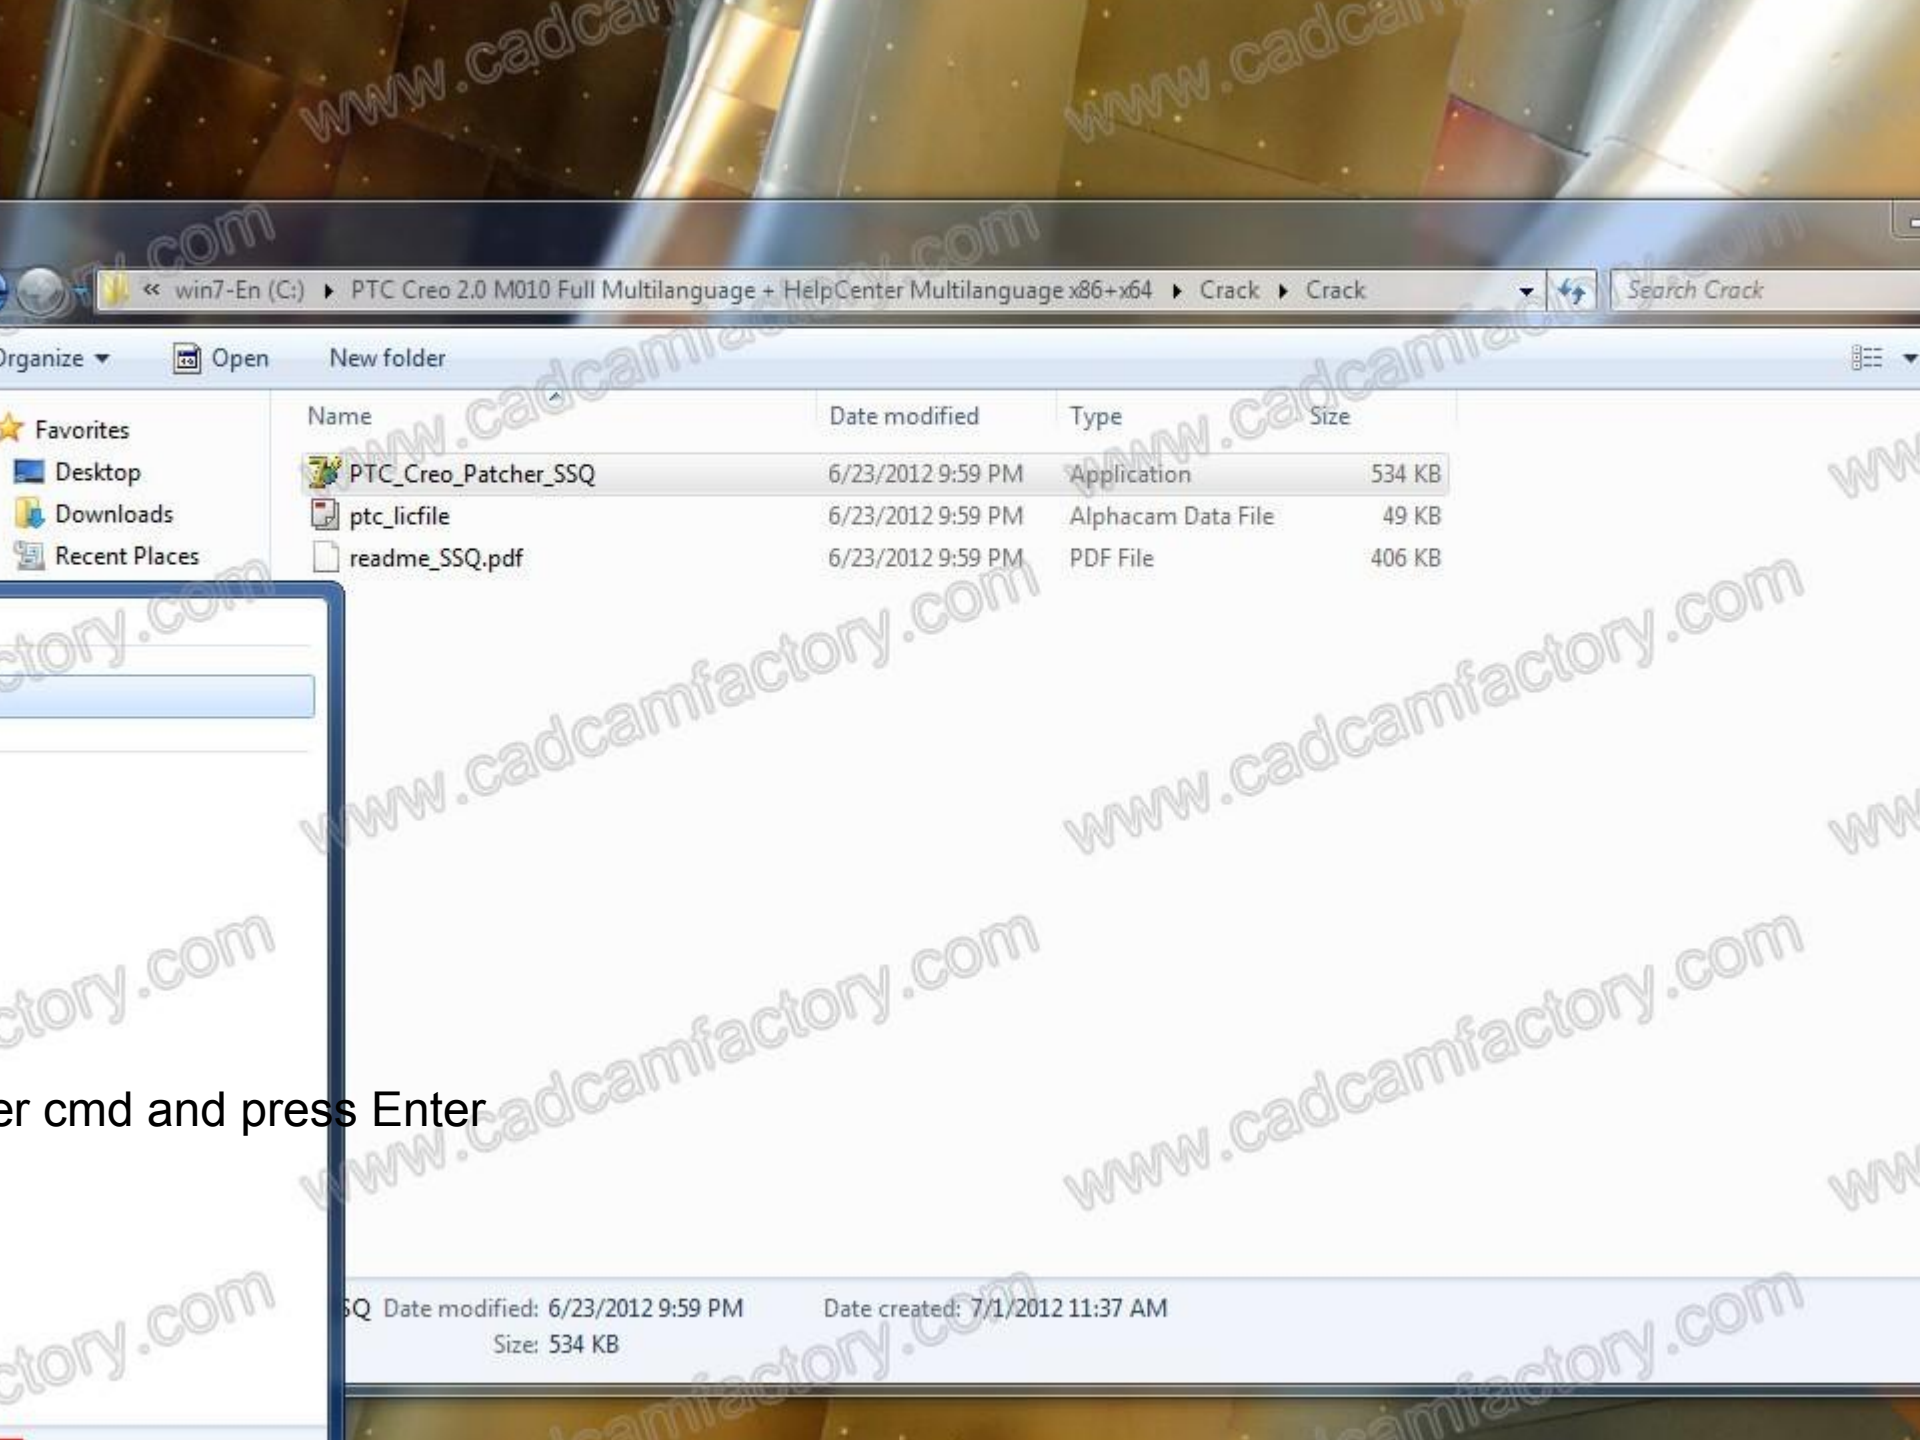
« win7-En (C:) ▸ PTC Creo 2.0 M010 Full Multilanguage + HelpCenter Multilanguage x86+x64 ▸ Crack ▸ Crack

Search Crack

Organize ▾ Open New folder

Favorites
Desktop
Downloads
Recent Places

| Name | Date modified | Type | Size |
|---|---|---|---|
| PTC_Creo_Patcher_SSQ | 6/23/2012 9:59 PM | Application | 534 KB |
| ptc_licfile | 6/23/2012 9:59 PM | Alphacam Data File | 49 KB |
| readme_SSQ.pdf | 6/23/2012 9:59 PM | PDF File | 406 KB |

er cmd and press Enter

SQ Date modified: 6/23/2012 9:59 PM Date created: 7/1/2012 11:37 AM
Size: 534 KB

www.cadcamfactory.com